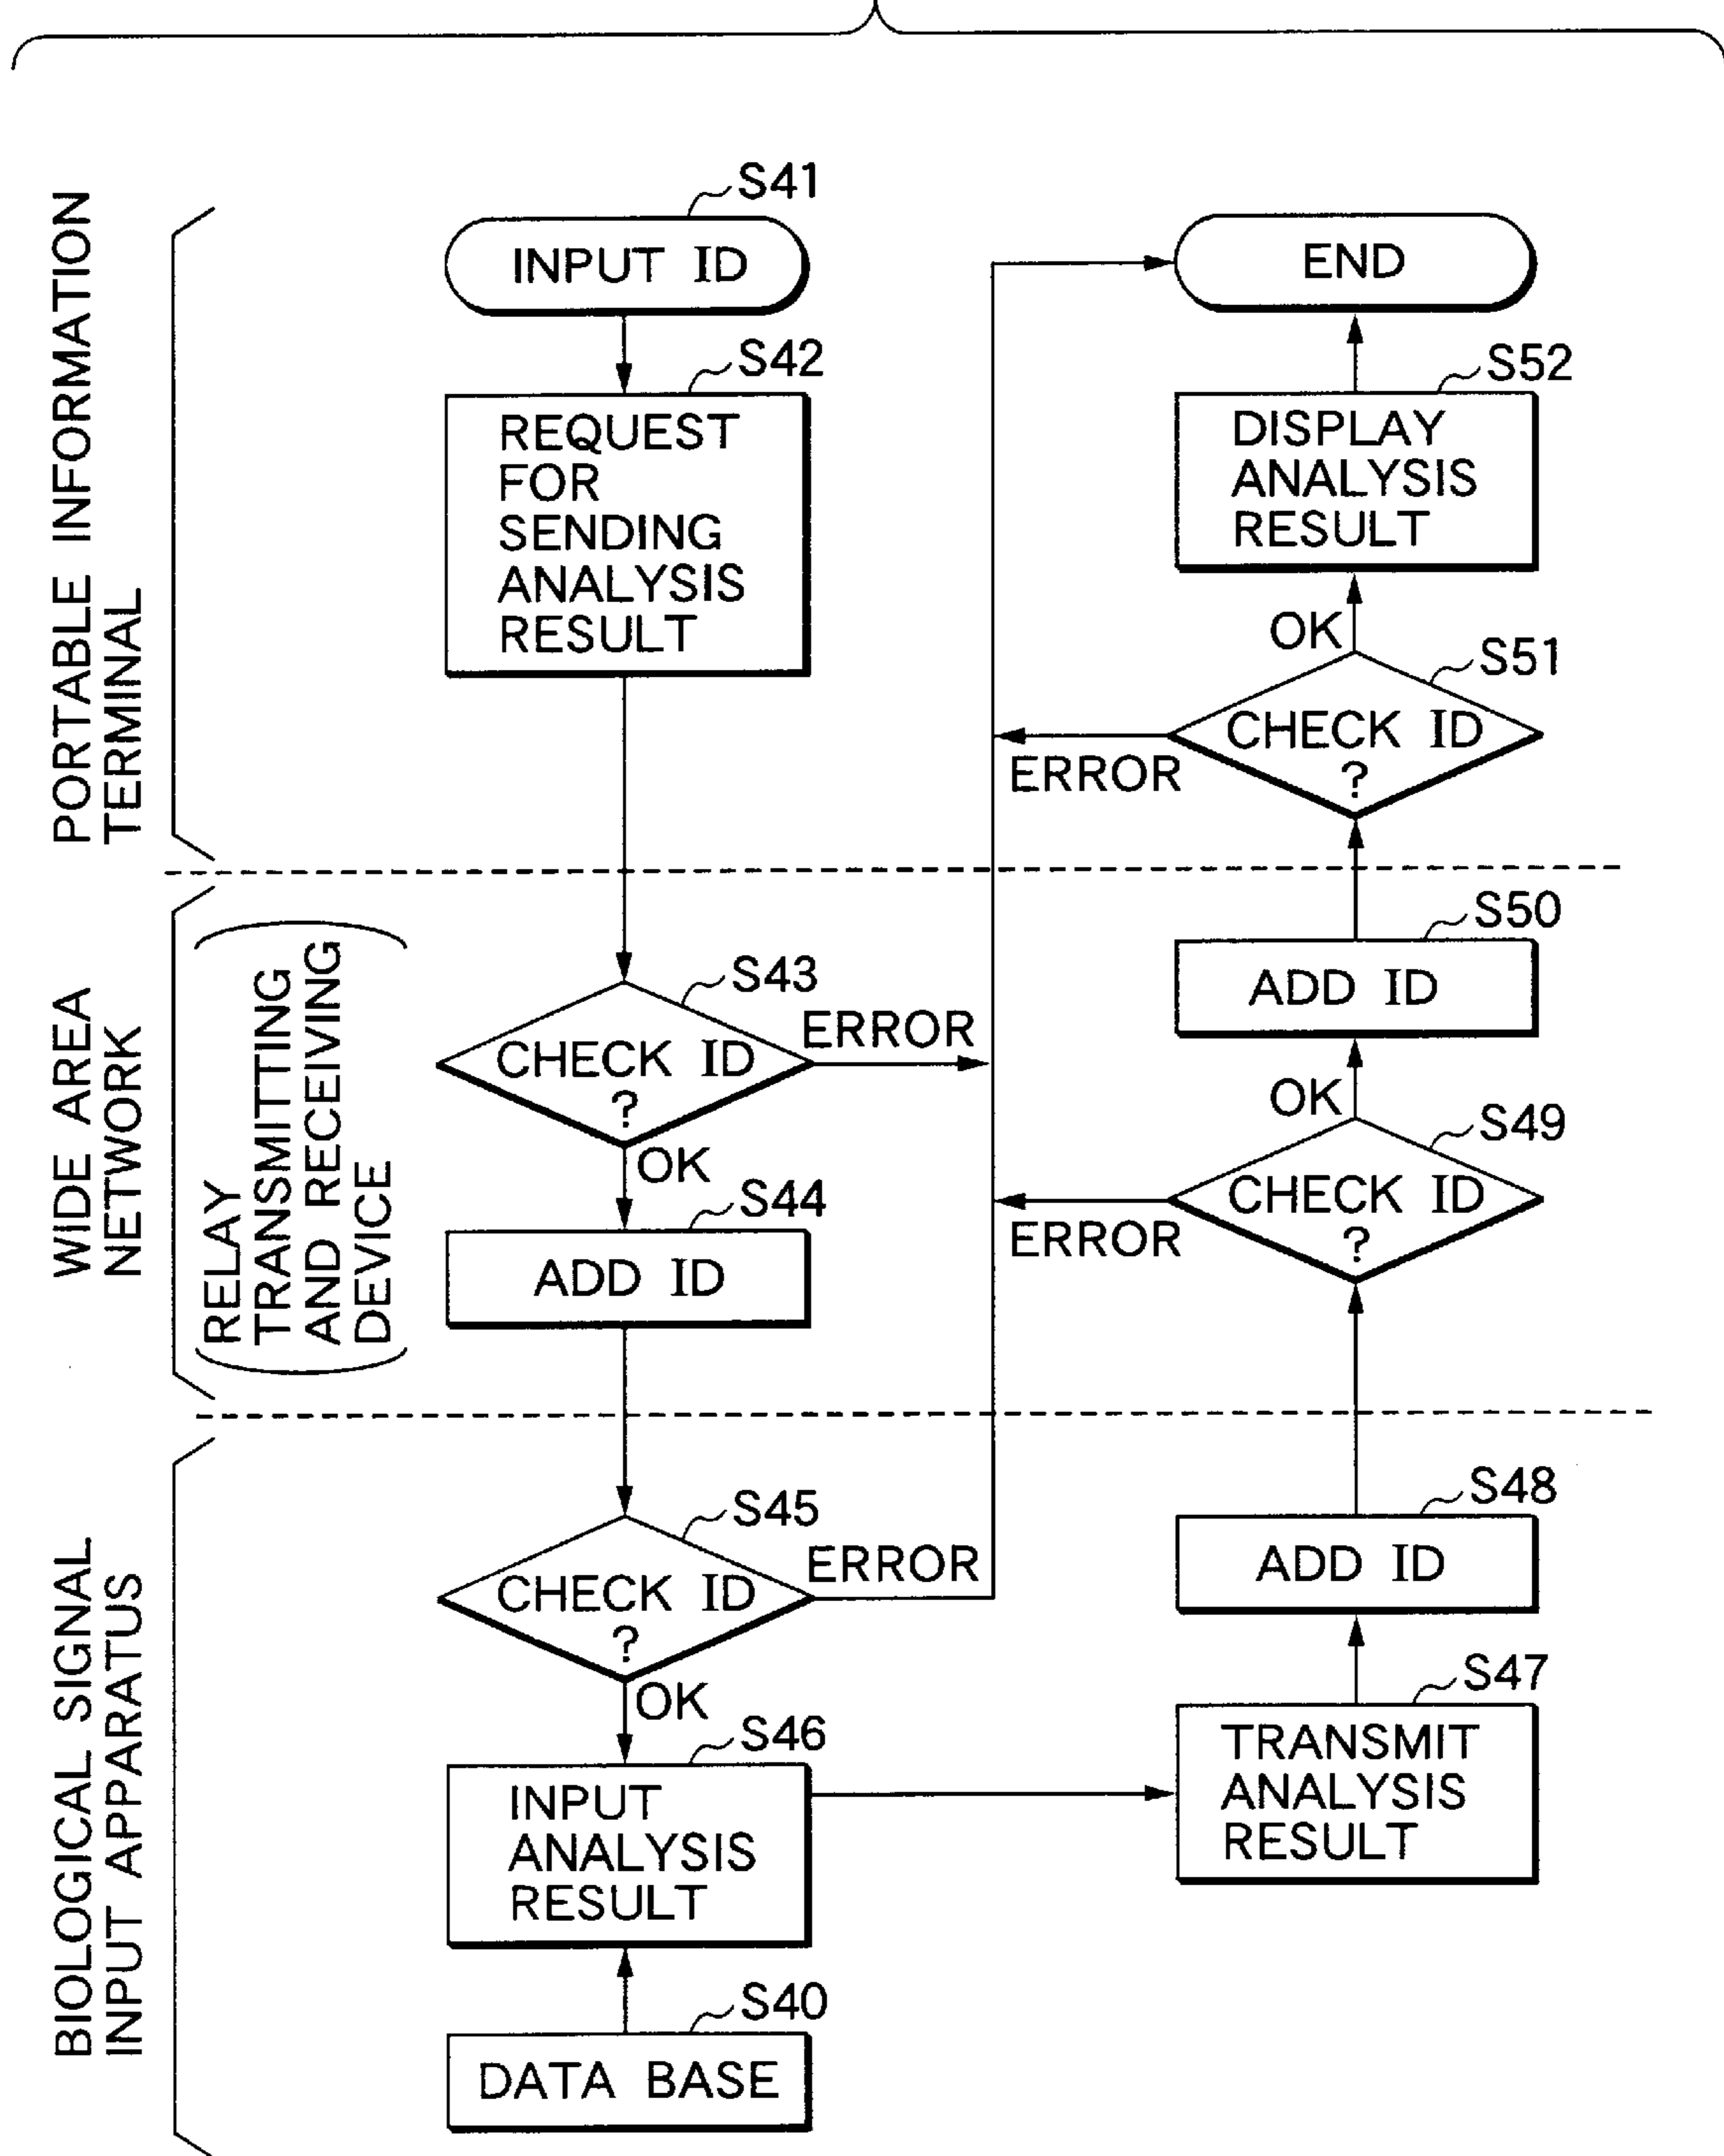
PORTABLE INFORMATION TERMINAL

WIDE AREA NETWORK

(RELAY TRANSMITTING AND RECEIVING DEVICE)

BIOLOGICAL SIGNAL INPUT APPARATUS

S41
INPUT ID

S42
REQUEST FOR SENDING ANALYSIS RESULT

S43
CHECK ID ?
ERROR
OK

S44
ADD ID

S45
CHECK ID ?
ERROR
OK

S46
INPUT ANALYSIS RESULT

S40
DATA BASE

END

S52
DISPLAY ANALYSIS RESULT

OK
S51
CHECK ID ?
ERROR

S50
ADD ID

OK
S49
CHECK ID ?
ERROR

S48
ADD ID

S47
TRANSMIT ANALYSIS RESULT